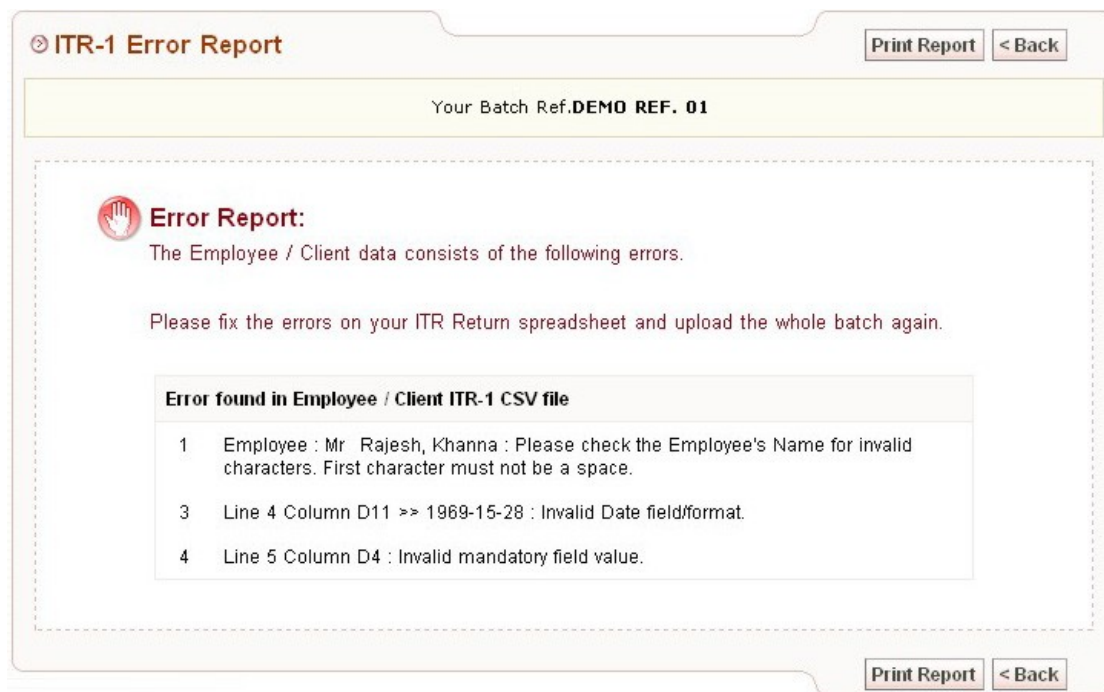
ITR-1 Error Report

Print Report
< Back

Your Batch Ref.DEMO REF. 01

Error Report:
The Employee / Client data consists of the following errors.

Please fix the errors on your ITR Return spreadsheet and upload the whole batch again.

| Error found in Employee / Client ITR-1 CSV file | |
|---|---|
| 1 | Employee : Mr Rajesh, Khanna : Please check the Employee's Name for invalid characters. First character must not be a space. |
| 3 | Line 4 Column D11 >> 1969-15-28 : Invalid Date field/format. |
| 4 | Line 5 Column D4 : Invalid mandatory field value. |

Print Report
< Back